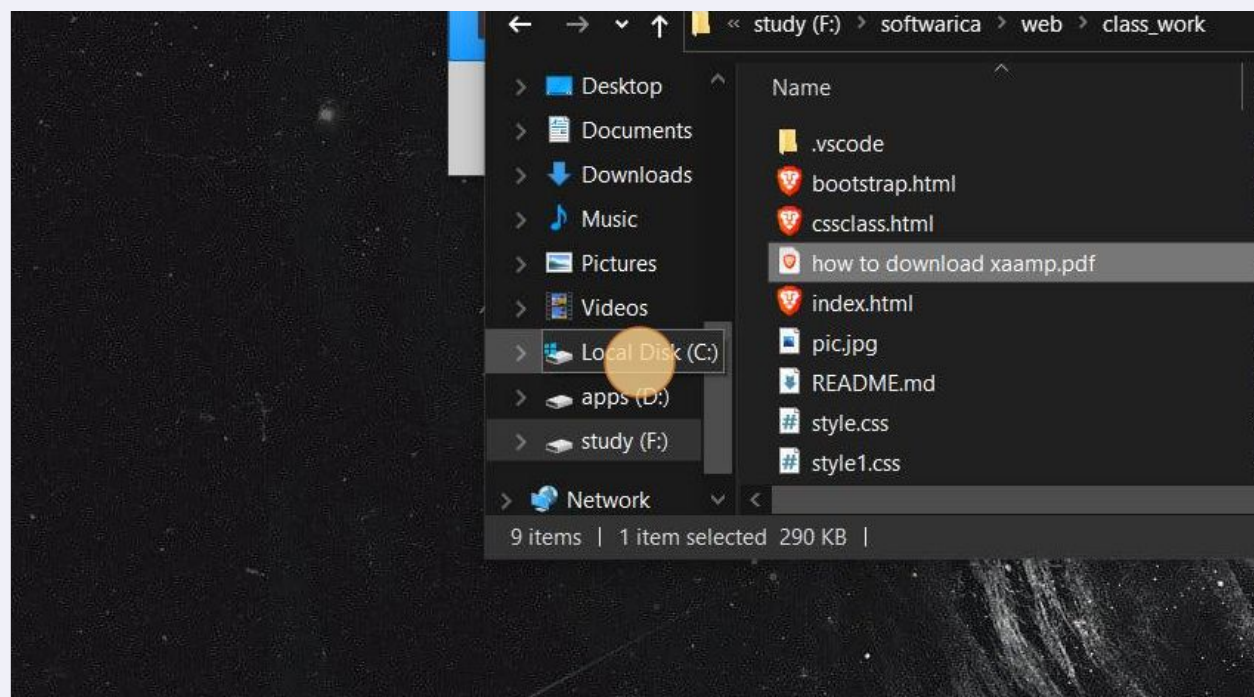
« study (F:) › softwarica › web › class_work

Desktop
Documents
Downloads
Music
Pictures
Videos
Local Disk (C:)
apps (D:)
study (F:)
Network

Name
.vscode
bootstrap.html
cssclass.html
how to download xaamp.pdf
index.html
pic.jpg
README.md
style.css
style1.css

9 items | 1 item selected 290 KB |